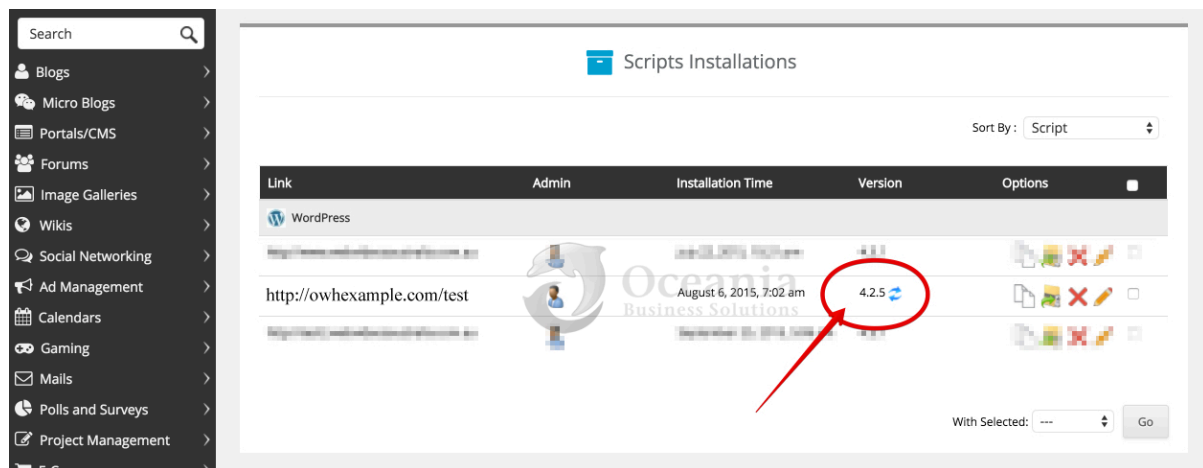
Search

Blogs
Micro Blogs
Portals/CMS
Forums
Image Galleries
Wikis
Social Networking
Ad Management
Calendars
Gaming
Mails
Polls and Surveys
Project Management

Scripts Installations

Sort By : Script

| Link | Admin | Installation Time | Version | Options |
|---|---|---|---|---|
| WordPress | | | | |
| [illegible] | | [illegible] | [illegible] | |
| http://owhexample.com/test | | August 6, 2015, 7:02 am | 4.2.5 | |
| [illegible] | | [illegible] | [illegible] | |

Oceania Business Solutions

With Selected: --- Go